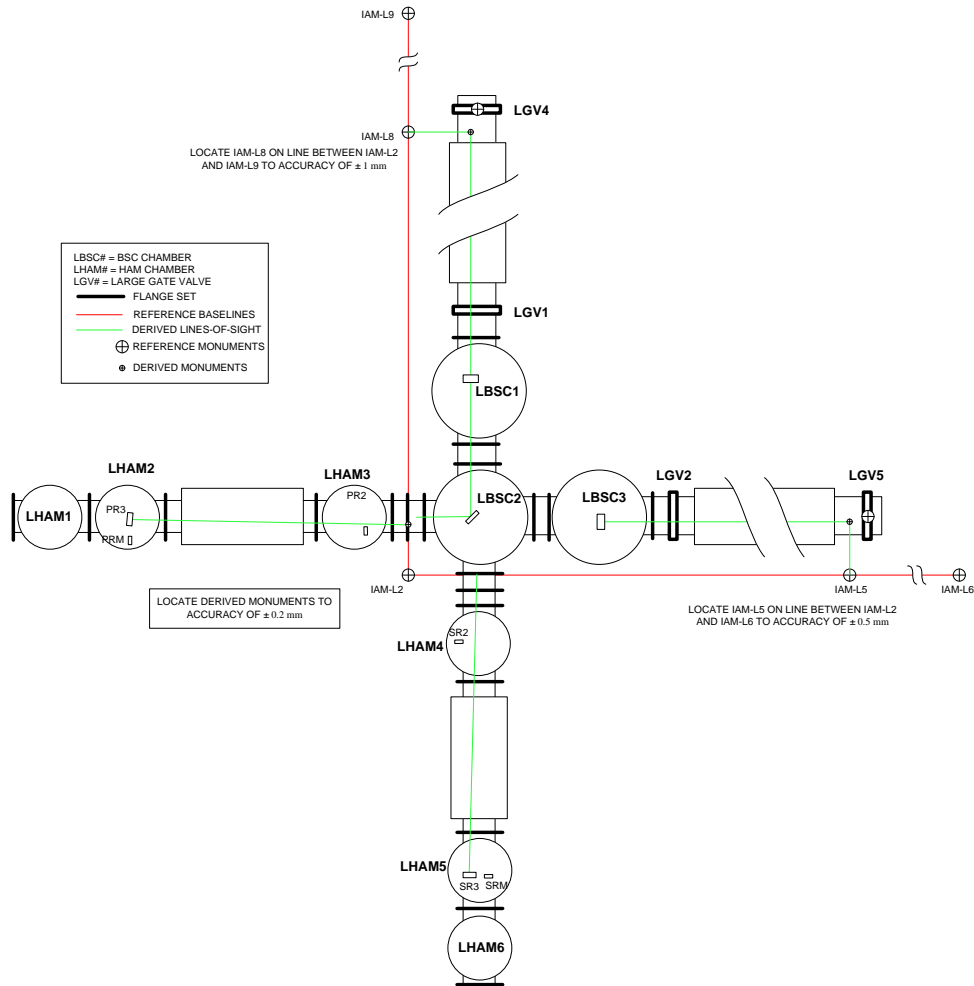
IAM-L9

LGV4

IAM-L8

LOCATE IAM-L8 ON LINE BETWEEN IAM-L2 AND IAM-L9 TO ACCURACY OF ± 1 mm

LBSC# = BSC CHAMBER
LHAM# = HAM CHAMBER
LGV# = LARGE GATE VALVE
FLANGE SET
REFERENCE BASELINES
DERIVED LINES-OF-SIGHT
REFERENCE MONUMENTS
DERIVED MONUMENTS

LGV1

LBSC1

LHAM2

LHAM3

LGV2

LGV5

LHAM1

PR3

PR2

LBSC2

LBSC3

PRM

IAM-L2

IAM-L5

IAM-L6

LOCATE DERIVED MONUMENTS TO ACCURACY OF ± 0.2 mm

LOCATE IAM-L5 ON LINE BETWEEN IAM-L2 AND IAM-L6 TO ACCURACY OF ± 0.5 mm

SR2

LHAM4

LHAM5

SR3

SRM

LHAM6